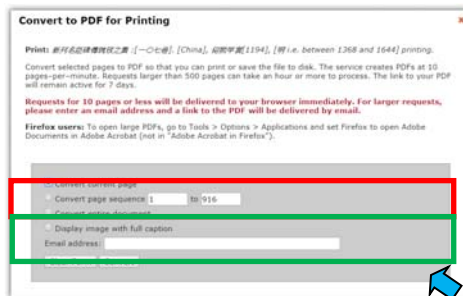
Convert to PDF for Printing

Print: 新刊名臣碑傳琬琰之集 :[一〇七卷]. [China], 紹熙甲寅[1194], [明 i.e. between 1368 and 1644] printing.

Convert selected pages to PDF so that you can print or save the file to disk. The service creates PDFs at 10 pages-per-minute. Requests larger than 500 pages can take an hour or more to process. The link to your PDF will remain active for 7 days.

Requests for 10 pages or less will be delivered to your browser immediately. For larger requests, please enter an email address and a link to the PDF will be delivered by email.

Firefox users: To open large PDFs, go to Tools > Options > Applications and set Firefox to open Adobe Documents in Adobe Acrobat (not in "Adobe Acrobat in Firefox").

Convert current page

Convert page sequence 1 to 916

Convert entire document

Display image with full caption

Email address:

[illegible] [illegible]